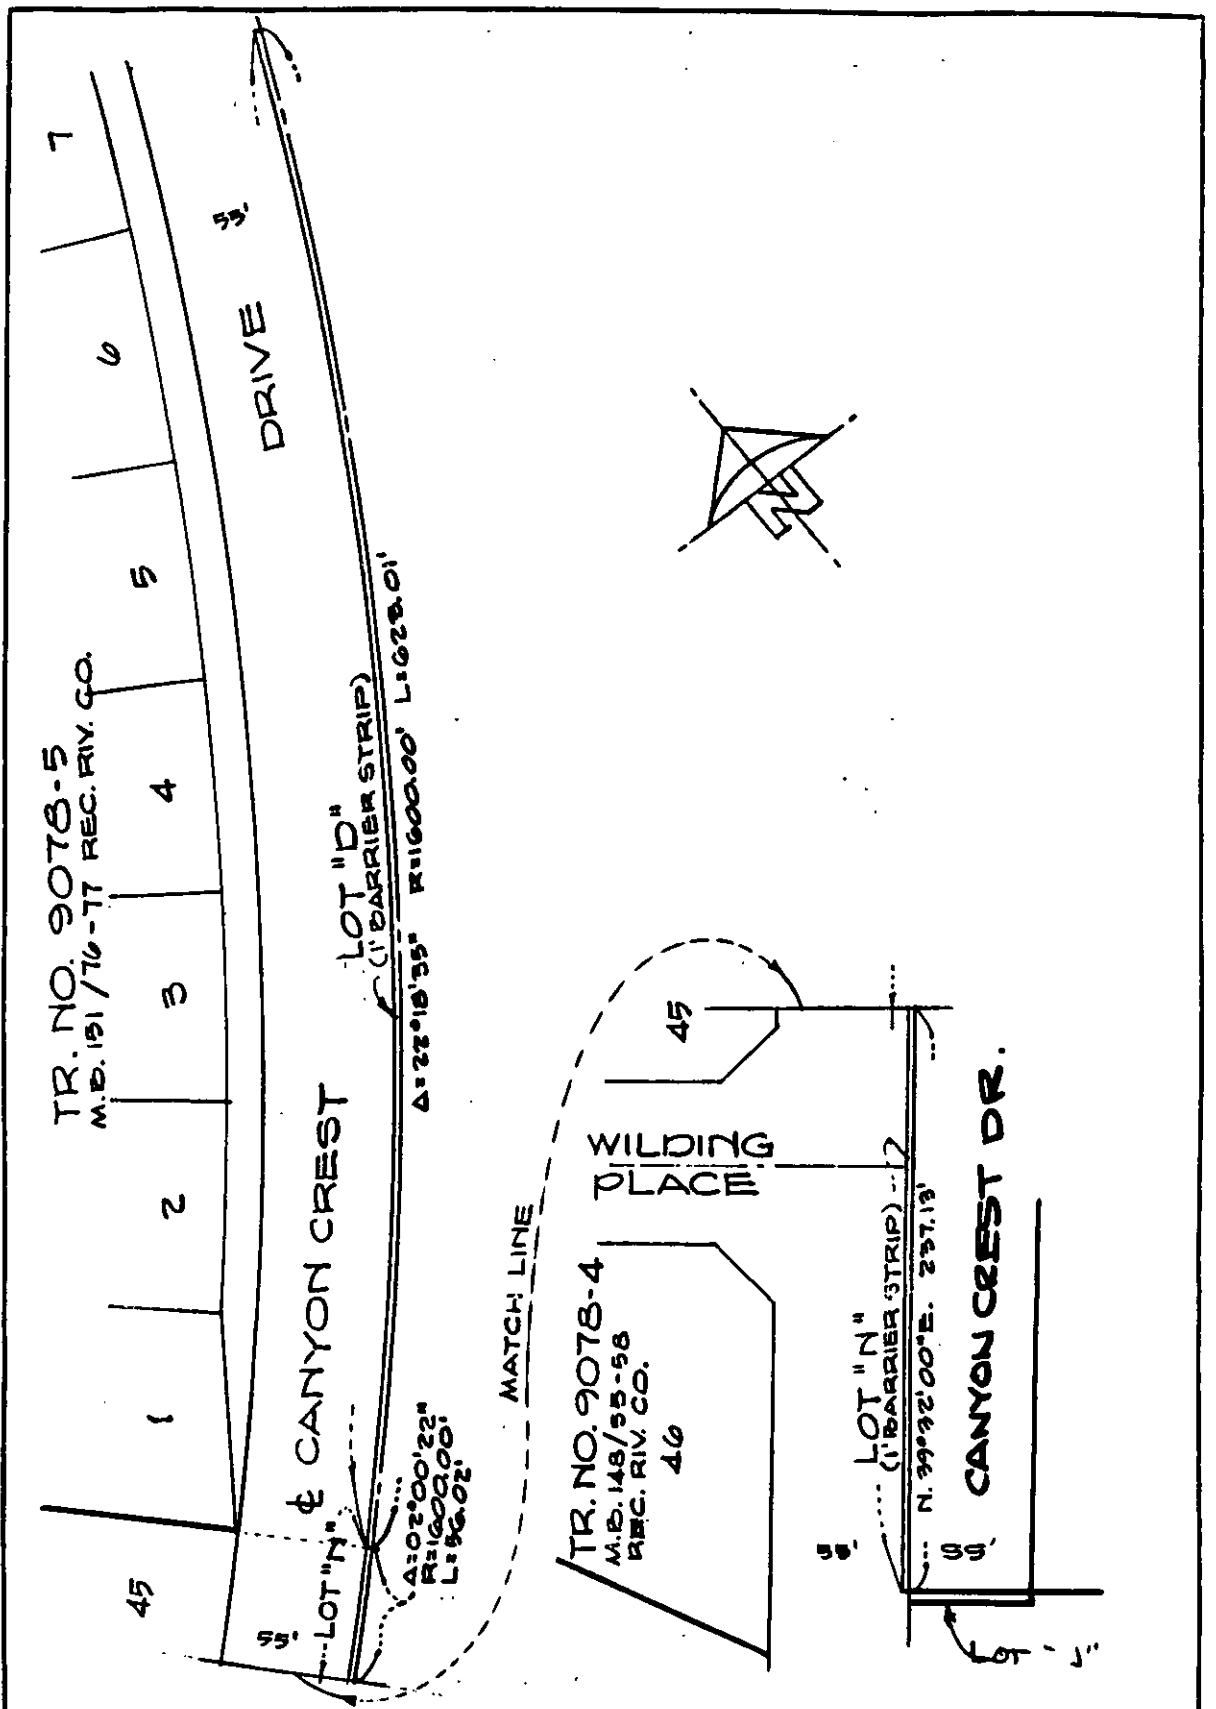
TR. NO. 9078-5
M.B. 151/76-77 REC. RIV. CO.

7
6
5
4
3
2
1
45

55'

DRIVE

CANYON CREST

LOT "D"
(1' BARRIER STRIP)
Δ=22°18'35" R=1600.00' L=623.01'

℄ CANYON CREST

LOT "N"
Δ=02°00'22"
R=1600.00'
L=56.02'

55'

MATCH LINE

TR. NO. 9078-4
M.B. 148/55-58
REC. RIV. CO.
46

45

WILDING PLACE

LOT "N"
(1' BARRIER STRIP)
N. 39°32'00"E. 237.13'

CANYON CREST DR.

55'
39'

LOT "J"

N